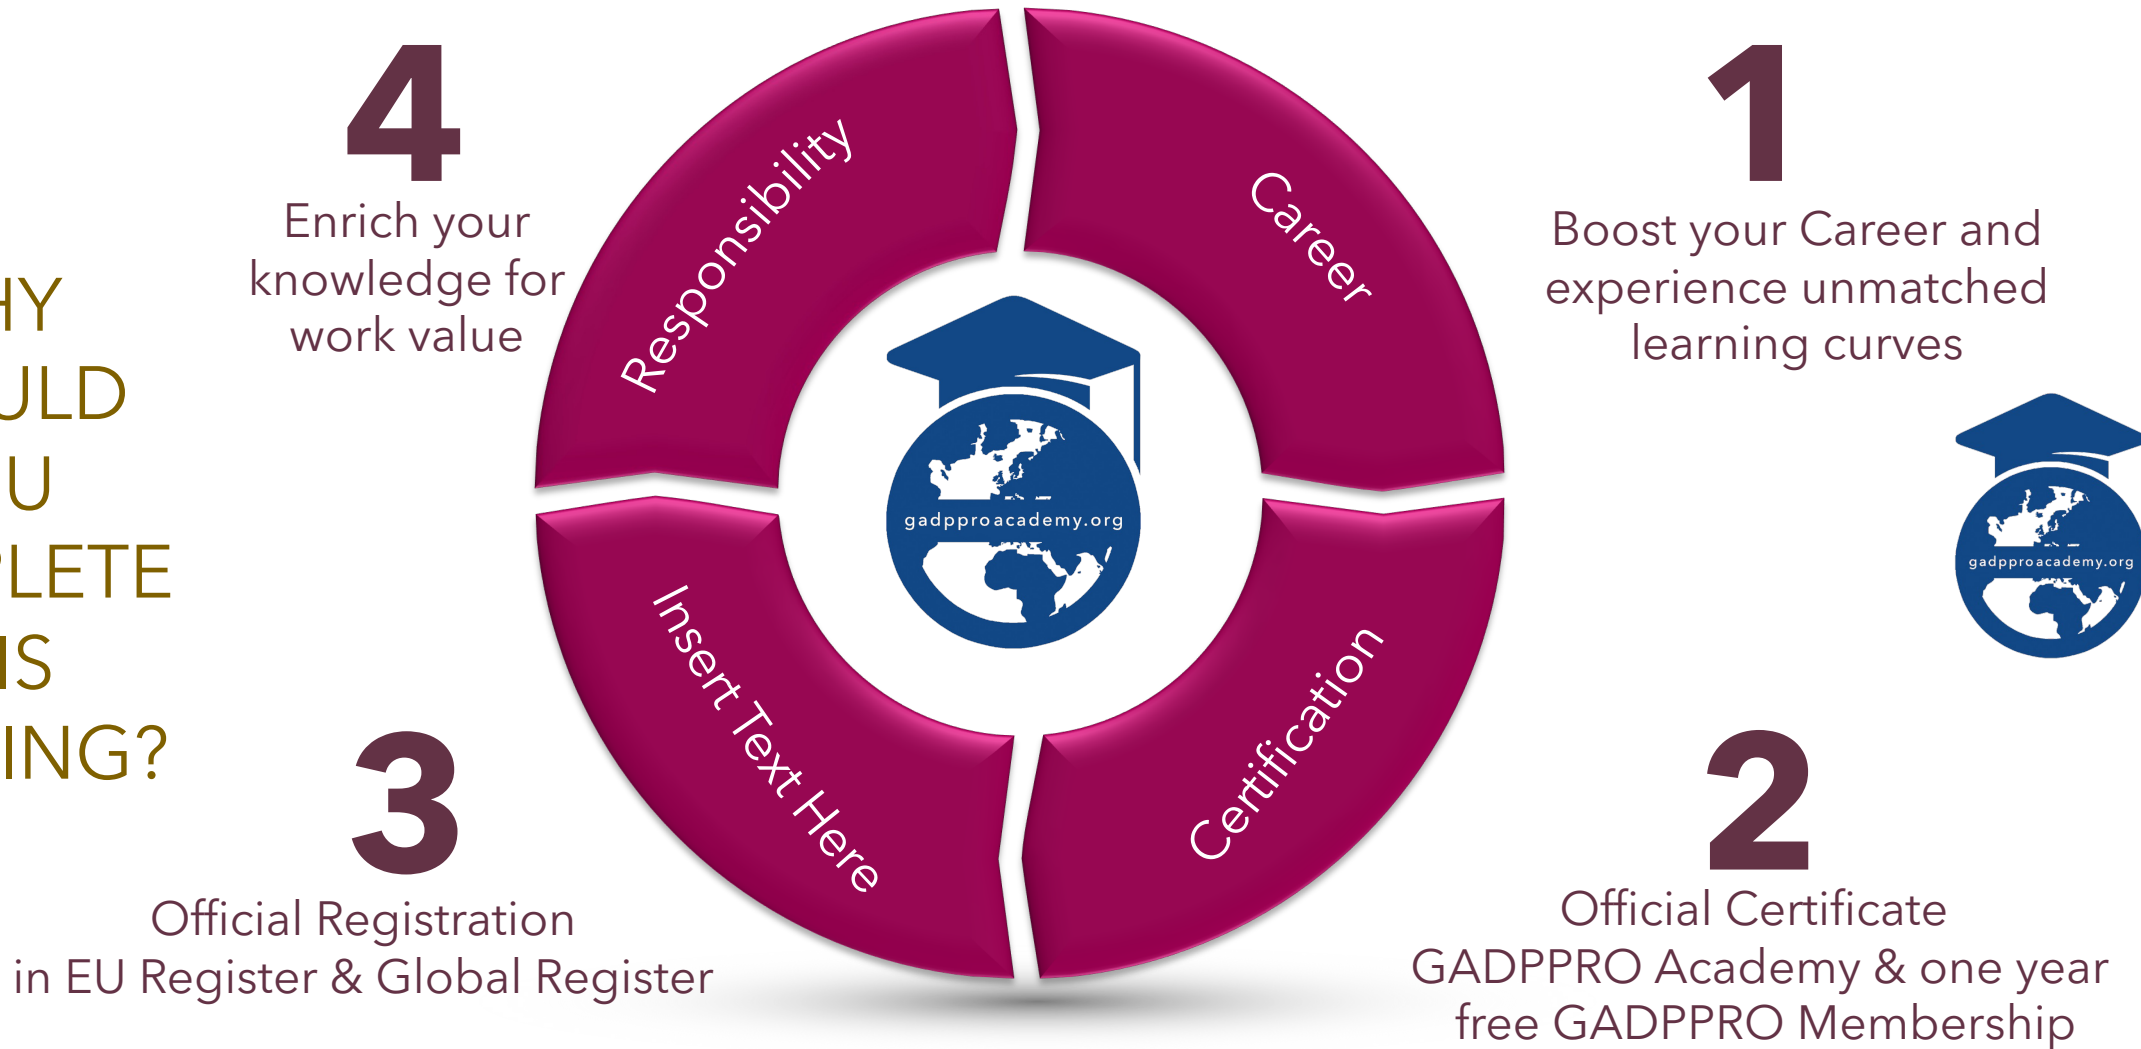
HY
ULD
U
PLETE
IS
ING?

4
Enrich your knowledge for work value

Responsibility

Career

1
Boost your Career and experience unmatched learning curves

gadpproacademy.org

gadpproacademy.org

Insert Text Here

Certification

3
Official Registration in EU Register & Global Register

2
Official Certificate GADPPRO Academy & one year free GADPPRO Membership